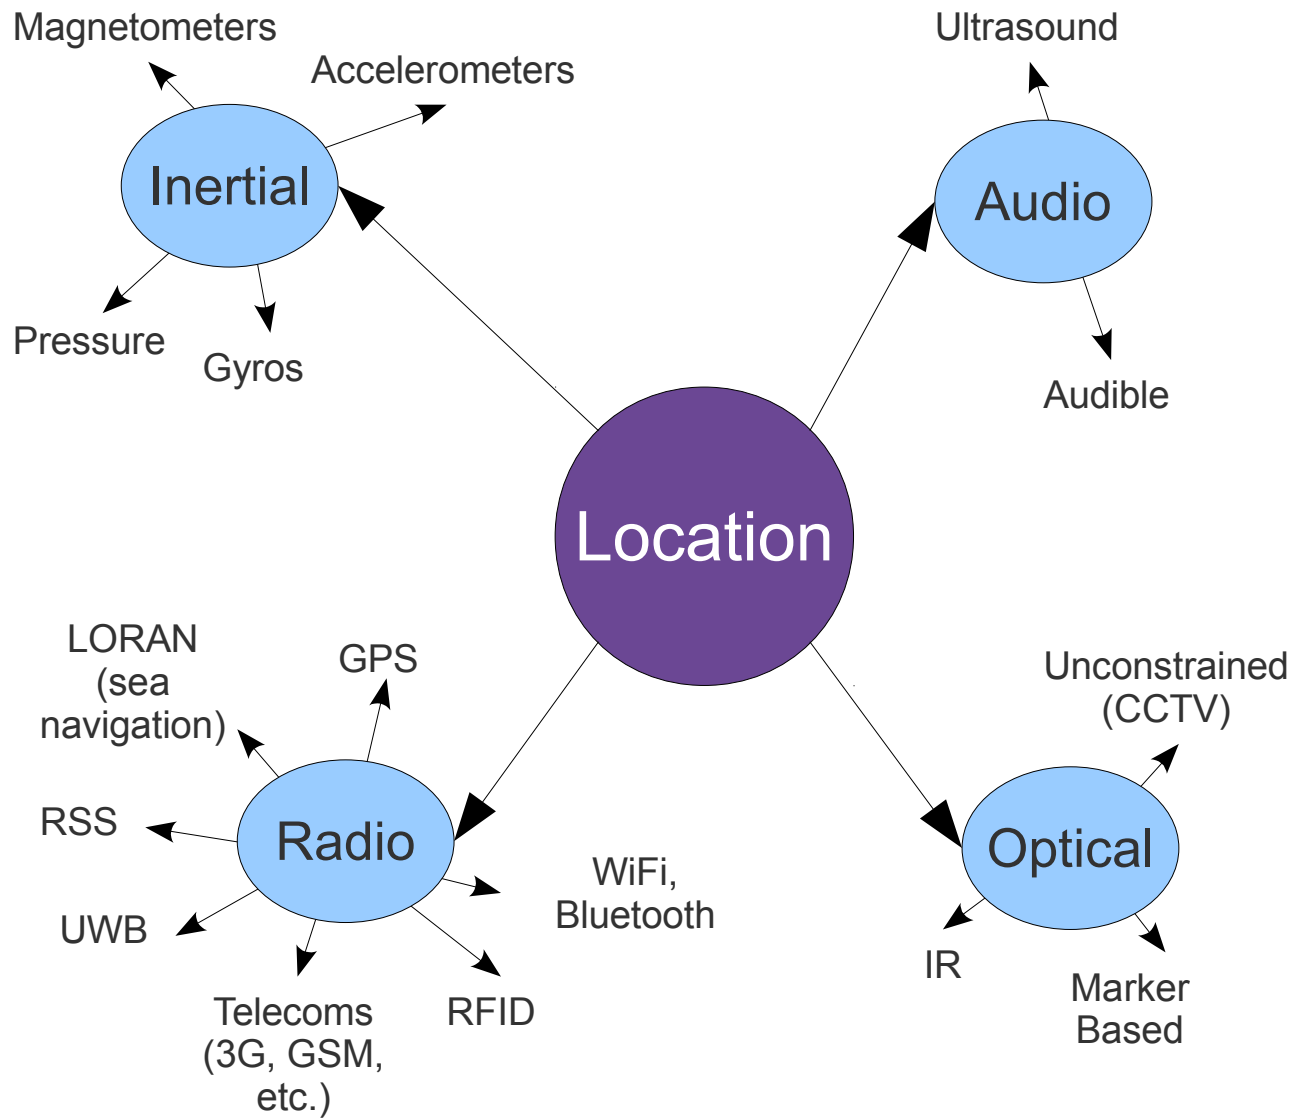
Location

Inertial
Magnetometers
Accelerometers
Pressure
Gyros

Audio
Ultrasound
Audible

Radio
LORAN (sea navigation)
GPS
RSS
UWB
Telecoms (3G, GSM, etc.)
RFID
WiFi, Bluetooth

Optical
Unconstrained (CCTV)
IR
Marker Based